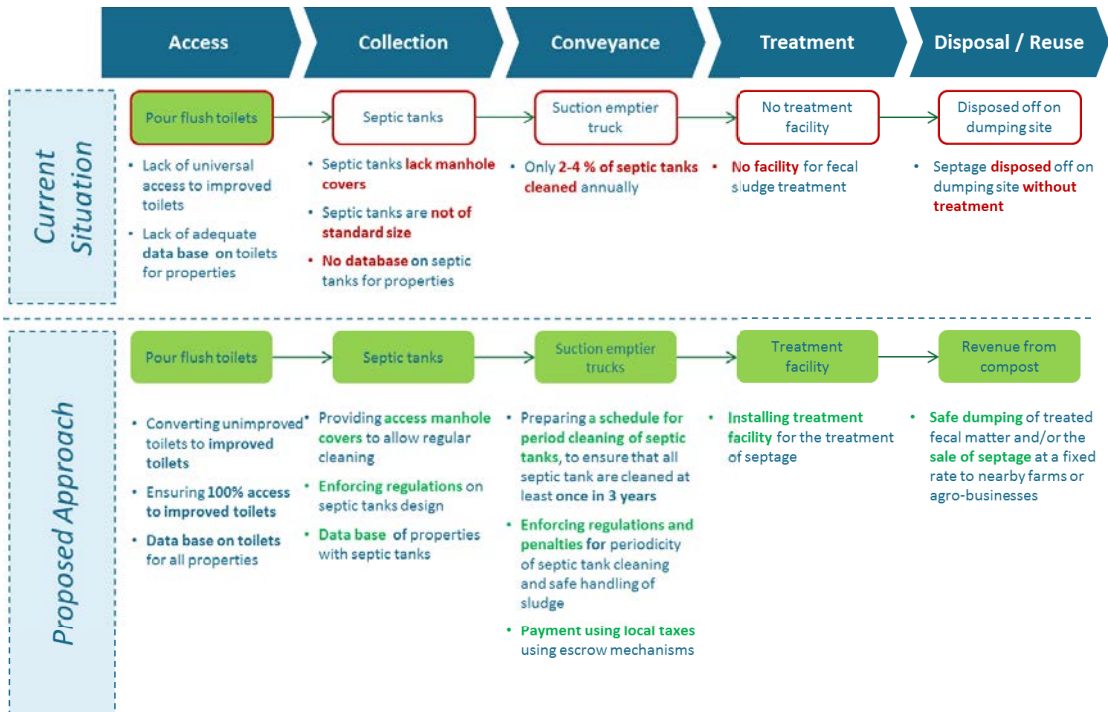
Access

Collection

Conveyance

Treatment

Disposal / Reuse

Current Situation

Pour flush toilets

- Lack of universal access to improved toilets
- Lack of adequate data base on toilets for properties

Septic tanks

- Septic tanks lack manhole covers
- Septic tanks are not of standard size
- No database on septic tanks for properties

Suction emptier truck

- Only 2-4 % of septic tanks cleaned annually

No treatment facility

- No facility for fecal sludge treatment

Disposed off on dumping site

- Septage disposed off on dumping site without treatment

Proposed Approach

Pour flush toilets

- Converting unimproved toilets to improved toilets
- Ensuring 100% access to improved toilets
- Data base on toilets for all properties

Septic tanks

- Providing access manhole covers to allow regular cleaning
- Enforcing regulations on septic tanks design
- Data base of properties with septic tanks

Suction emptier trucks

- Preparing a schedule for period cleaning of septic tanks, to ensure that all septic tank are cleaned at least once in 3 years
- Enforcing regulations and penalties for periodicity of septic tank cleaning and safe handling of sludge
- Payment using local taxes using escrow mechanisms

Treatment facility

- Installing treatment facility for the treatment of septage

Revenue from compost

- Safe dumping of treated fecal matter and/or the sale of septage at a fixed rate to nearby farms or agro-businesses